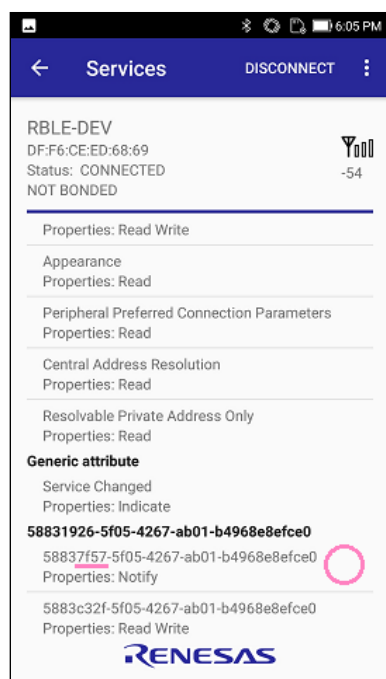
6:05 PM

Services DISCONNECT

RBLE-DEV
DF:F6:CE:ED:68:69
Status: CONNECTED
NOT BONDED

-54

Properties: Read Write

Appearance
Properties: Read

Peripheral Preferred Connection Parameters
Properties: Read

Central Address Resolution
Properties: Read

Resolvable Private Address Only
Properties: Read

Generic attribute

Service Changed
Properties: Indicate

58831926-5f05-4267-ab01-b4968e8efce0

58837f57-5f05-4267-ab01-b4968e8efce0
Properties: Notify

5883c32f-5f05-4267-ab01-b4968e8efce0
Properties: Read Write

RENESAS